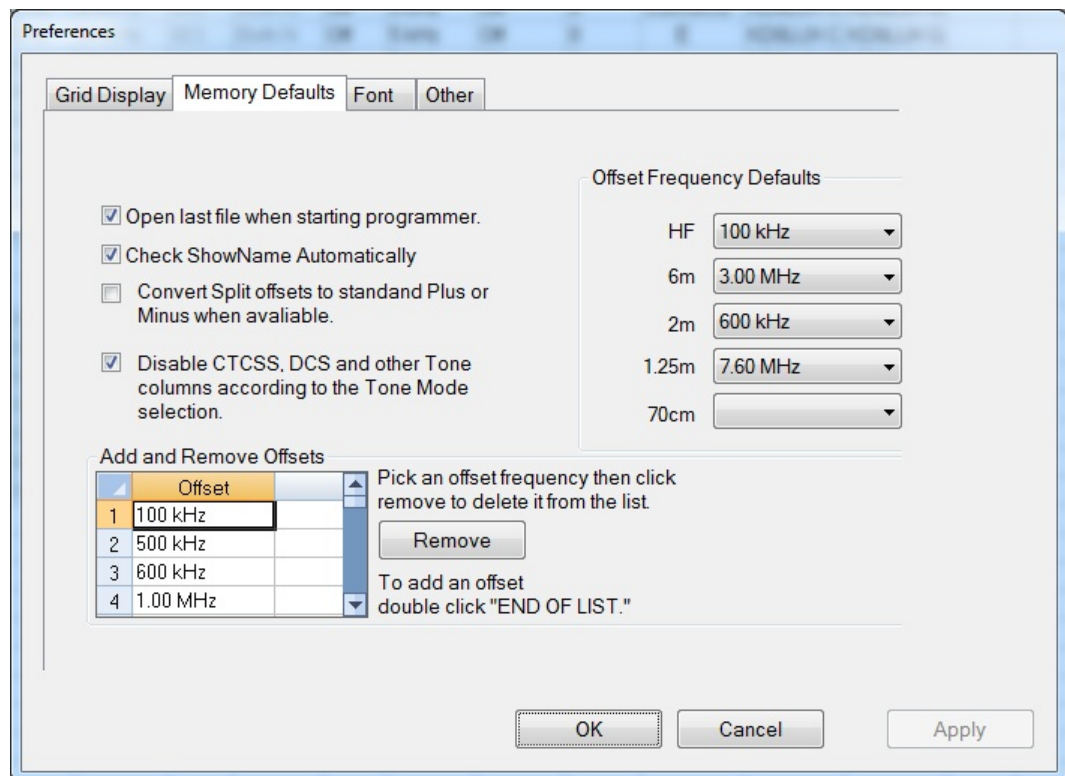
Preferences

Grid Display | Memory Defaults | Font | Other

Offset Frequency Defaults

☑ Open last file when starting programmer.

☑ Check ShowName Automatically

☐ Convert Split offsets to standand Plus or Minus when avaliable.

☑ Disable CTCSS, DCS and other Tone columns according to the Tone Mode selection.

HF 100 kHz

6m 3.00 MHz

2m 600 kHz

1.25m 7.60 MHz

70cm

Add and Remove Offsets

| | Offset | |
|---|---|---|
| 1 | 100 kHz | |
| 2 | 500 kHz | |
| 3 | 600 kHz | |
| 4 | 1.00 MHz | |

Pick an offset frequency then click remove to delete it from the list.

Remove

To add an offset double click "END OF LIST."

OK | Cancel | Apply